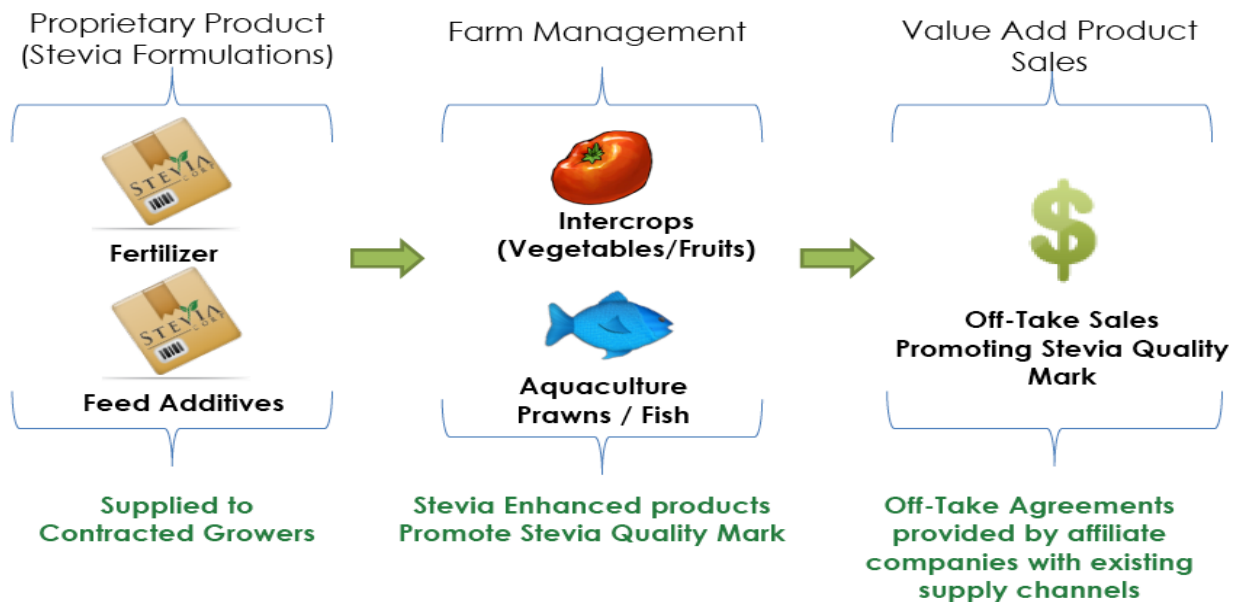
Proprietary Product (Stevia Formulations)

STEVIA CORP

Fertilizer

STEVIA CORP

Feed Additives

Supplied to Contracted Growers

Farm Management

Intercrops (Vegetables/Fruits)

Aquaculture Prawns / Fish

Stevia Enhanced products Promote Stevia Quality Mark

Value Add Product Sales

$

Off-Take Sales Promoting Stevia Quality Mark

Off-Take Agreements provided by affiliate companies with existing supply channels